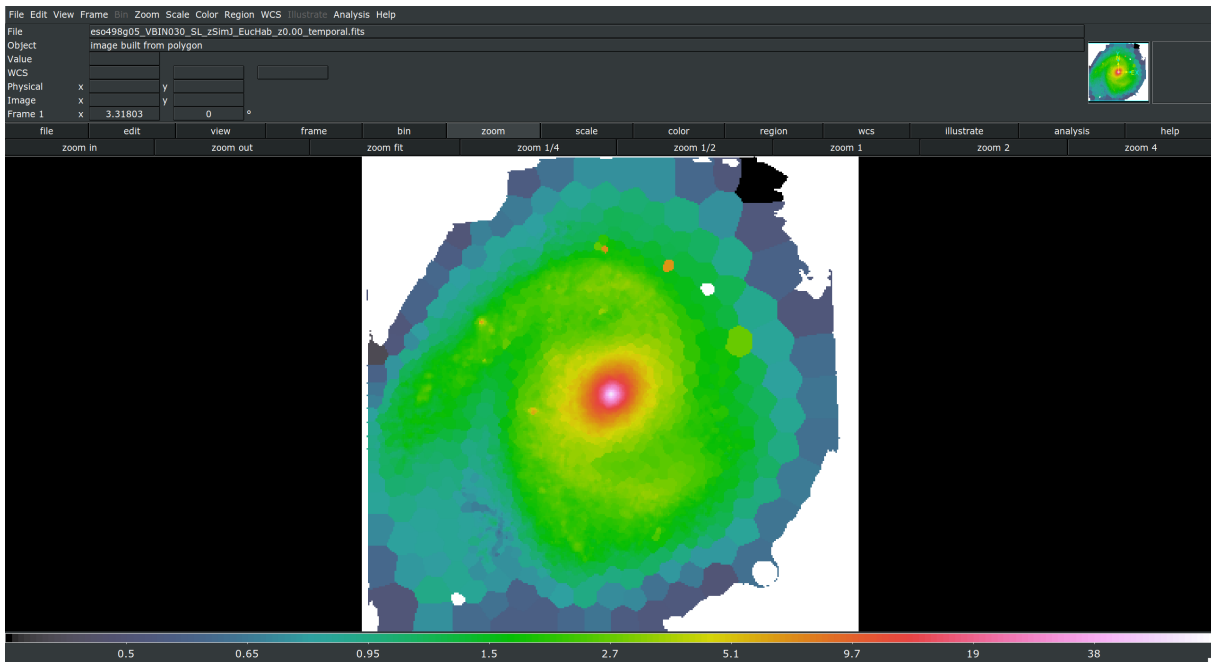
File Edit View Frame Bin Zoom Scale Color Region WCS Illustrate Analysis Help

File eso498g05_VBIN030_SL_zSimJ_EucHab_z0.00_temporal.fits
Object image built from polygon
Value
WCS
Physical x y
Image x y
Frame 1 x 3.31803 0 °

file edit view frame bin zoom scale color region wcs illustrate analysis help

zoom in zoom out zoom fit zoom 1/4 zoom 1/2 zoom 1 zoom 2 zoom 4

0.5 0.65 0.95 1.5 2.7 5.1 9.7 19 38